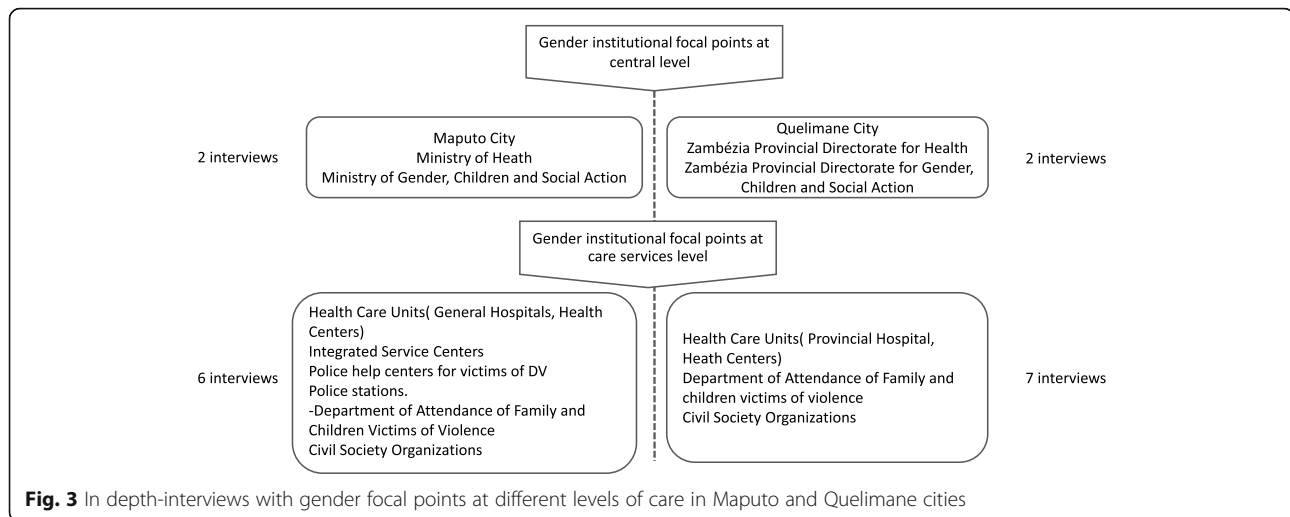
Gender institutional focal points at central level

2 interviews

Maputo City
Ministry of Heath
Ministry of Gender, Children and Social Action

Quelimane City
Zambézia Provincial Directorate for Health
Zambézia Provincial Directorate for Gender, Children and Social Action

2 interviews

Gender institutional focal points at care services level

6 interviews

Health Care Units( General Hospitals, Health Centers)
Integrated Service Centers
Police help centers for victims of DV
Police stations.
-Department of Attendance of Family and Children Victims of Violence
Civil Society Organizations

Health Care Units( Provincial Hospital, Heath Centers)
Department of Attendance of Family and children victims of violence
Civil Society Organizations

7 interviews

**Fig. 3** In depth-interviews with gender focal points at different levels of care in Maputo and Quelimane cities